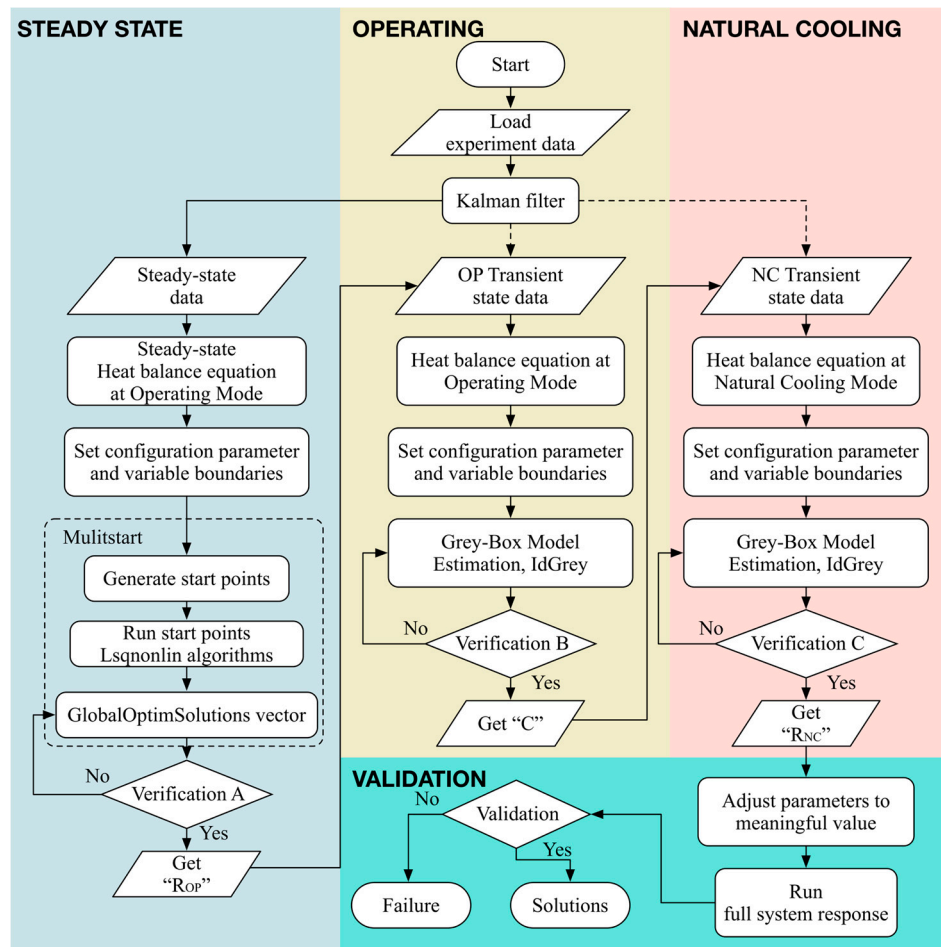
STEADY STATE

OPERATING

NATURAL COOLING

Start

Load experiment data

Kalman filter

Steady-state data

Steady-state Heat balance equation at Operating Mode

Set configuration parameter and variable boundaries

Mulitstart

Generate start points

Run start points Lsqnonlin algorithms

GlobalOptimSolutions vector

No

Verification A

Yes

Get "$R_{OP}$"

OP Transient state data

Heat balance equation at Operating Mode

Set configuration parameter and variable boundaries

Grey-Box Model Estimation, IdGrey

No

Verification B

Yes

Get "C"

NC Transient state data

Heat balance equation at Natural Cooling Mode

Set configuration parameter and variable boundaries

Grey-Box Model Estimation, IdGrey

No

Verification C

Yes

Get "$R_{NC}$"

VALIDATION

No

Validation

Yes

Failure

Solutions

Adjust parameters to meaningful value

Run full system response